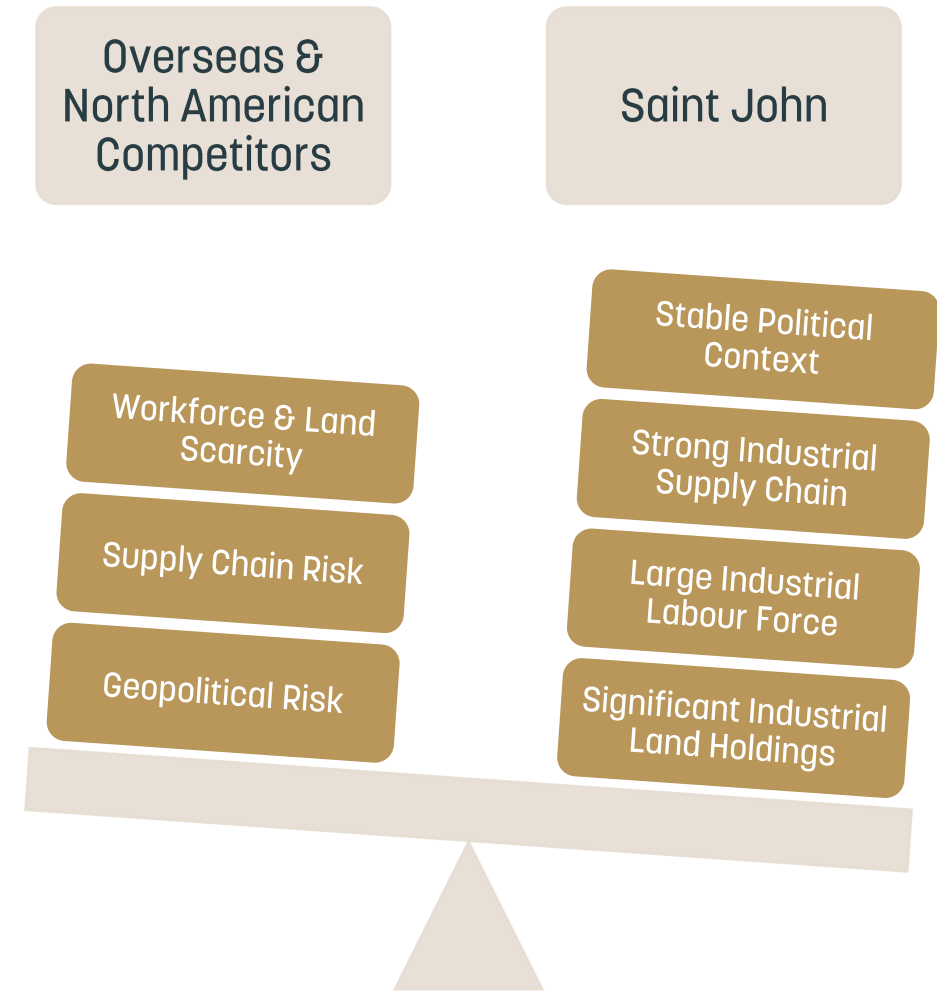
Overseas & North American Competitors

Saint John

Workforce & Land Scarcity

Supply Chain Risk

Geopolitical Risk

Stable Political Context

Strong Industrial Supply Chain

Large Industrial Labour Force

Significant Industrial Land Holdings